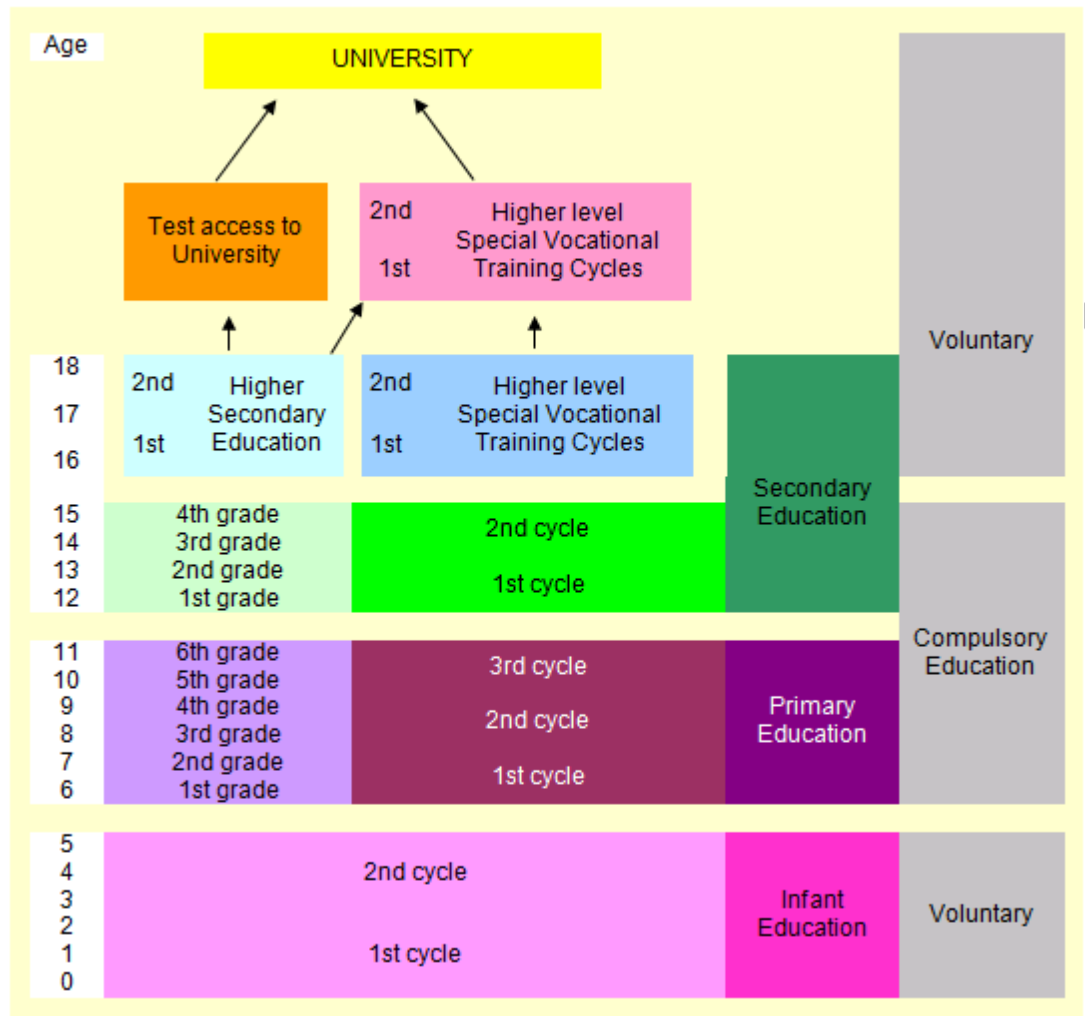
Age

UNIVERSITY

Test access to University

2nd
1st
Higher level Special Vocational Training Cycles

Voluntary

18
17
16

2nd
1st
Higher Secondary Education

2nd
1st
Higher level Special Vocational Training Cycles

Secondary Education

15
14
13
12

4th grade
3rd grade
2nd grade
1st grade

2nd cycle

1st cycle

Compulsory Education

11
10
9
8
7
6

6th grade
5th grade
4th grade
3rd grade
2nd grade
1st grade

3rd cycle

2nd cycle

1st cycle

Primary Education

5
4
3
2
1
0

2nd cycle

1st cycle

Infant Education

Voluntary